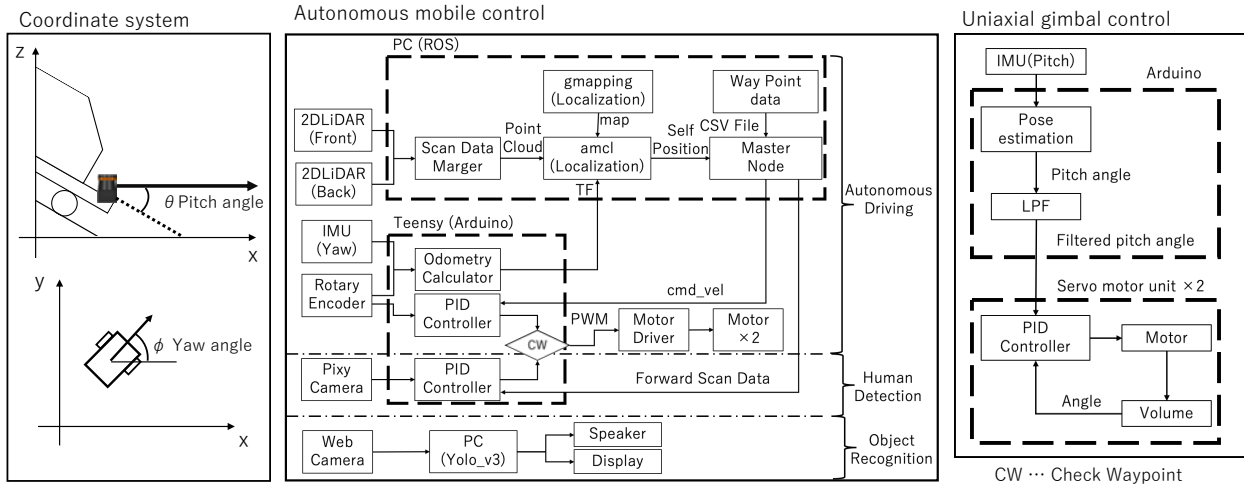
Coordinate system

z

$\theta$ Pitch angle

x

y

$\phi$ Yaw angle

x

Autonomous mobile control

PC (ROS)

gmapping (Localization)

Way Point data

2DLiDAR (Front)

2DLiDAR (Back)

Scan Data Marger

Point Cloud

map

amcl (Localization)

Self Position

CSV File

Master Node

TF

Autonomous Driving

IMU (Yaw)

Teensy (Arduino)

Odometry Calculator

Rotary Encoder

cmd_vel

PID Controller

PWM

CW

Motor Driver

Motor ×2

Pixy Camera

PID Controller

Forward Scan Data

Human Detection

Web Camera

PC (Yolo_v3)

Speaker

Display

Object Recognition

Uniaxial gimbal control

IMU(Pitch)

Arduino

Pose estimation

Pitch angle

LPF

Filtered pitch angle

Servo motor unit ×2

PID Controller

Motor

Angle

Volume

CW … Check Waypoint